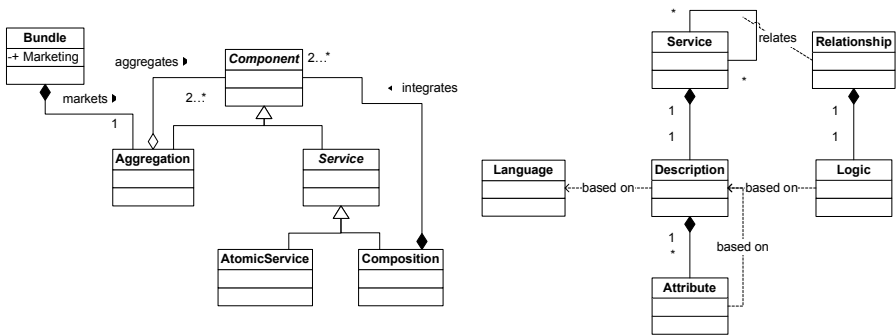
Bundle
-+ Marketing
aggregates ▸
Component
2...*
◂ integrates
markets ▸
2...*
1
Aggregation
Service
AtomicService
Composition

*
Service
relates
Relationship
*
1
1
1
1
Language
based on
Description
based on
Logic
1
based on
*
Attribute